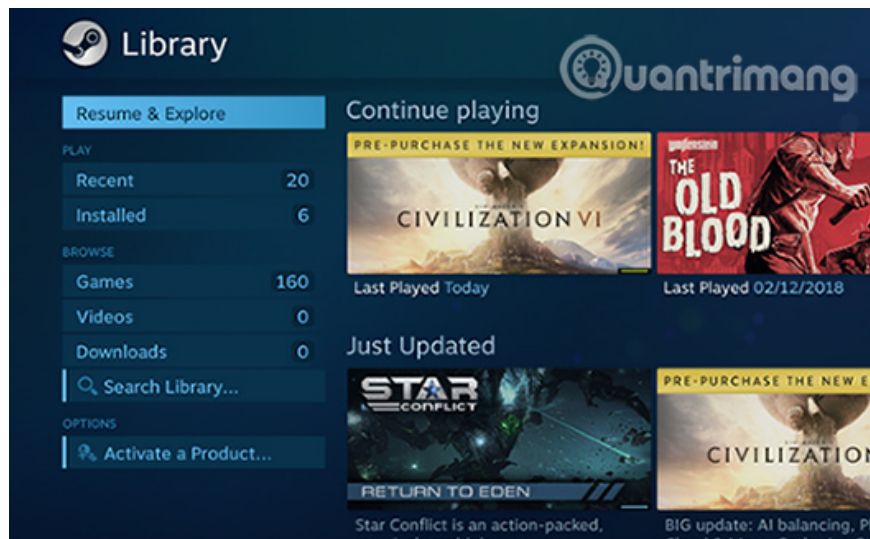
Library

Quantrimang

Resume & Explore

PLAY

Recent 20

Installed 6

BROWSE

Games 160

Videos 0

Downloads 0

Search Library...

OPTIONS

Activate a Product...

Continue playing

PRE-PURCHASE THE NEW EXPANSION!

CIVILIZATION VI

Last Played Today

WOLFENSTEIN

THE OLD BLOOD

Last Played 02/12/2018

Just Updated

STAR CONFLICT

RETURN TO EDEN

Star Conflict is an action-packed,

PRE-PURCHASE THE NEW E

CIVILIZATION

BIG update: AI balancing, P